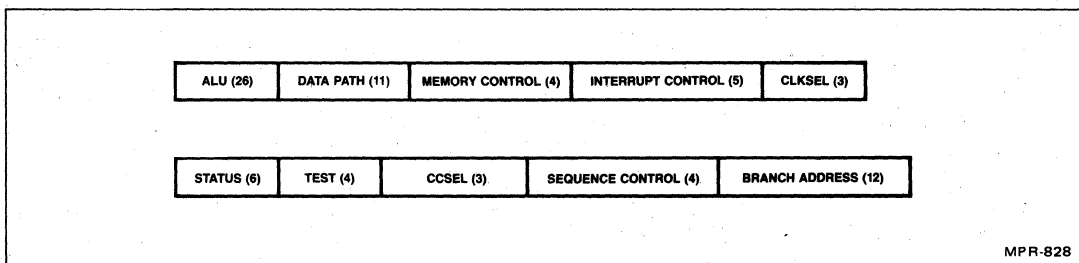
| ALU (26) | DATA PATH (11) | MEMORY CONTROL (4) | INTERRUPT CONTROL (5) | CLKSEL (3) |
|---|---|---|---|---|

| STATUS (6) | TEST (4) | CCSEL (3) | SEQUENCE CONTROL (4) | BRANCH ADDRESS (12) |
|---|---|---|---|---|

MPR-828